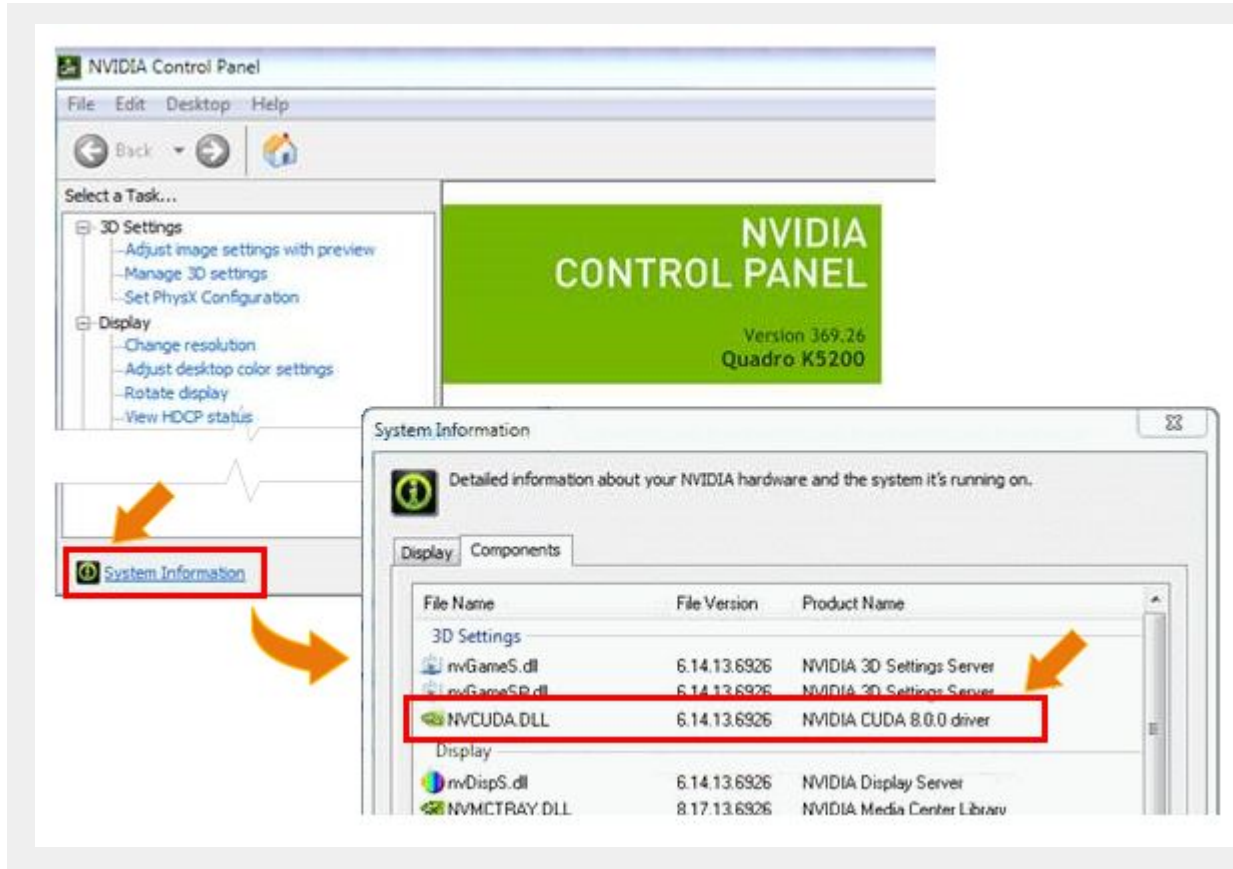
NVIDIA Control Panel

File Edit Desktop Help

Back

Select a Task...

3D Settings
Adjust image settings with preview
Manage 3D settings
Set PhysX Configuration
Display
Change resolution
Adjust desktop color settings
Rotate display
View HDCP status

System Information

NVIDIA
CONTROL PANEL

Version 369.26
Quadro K5200

System Information

Detailed information about your NVIDIA hardware and the system it's running on.

Display Components

| File Name | File Version | Product Name |
|---|---|---|
| 3D Settings | | |
| nvGameS.dll | 6.14.13.6926 | NVIDIA 3D Settings Server |
| nvGameSR.dll | 6.14.13.6926 | NVIDIA 3D Settings Server |
| NVCUDA.DLL | 6.14.13.6926 | NVIDIA CUDA 8.0.0 driver |
| Display | | |
| nvDispS.dll | 6.14.13.6926 | NVIDIA Display Server |
| NVMCTRAY.DLL | 8.17.13.6926 | NVIDIA Media Center Library |